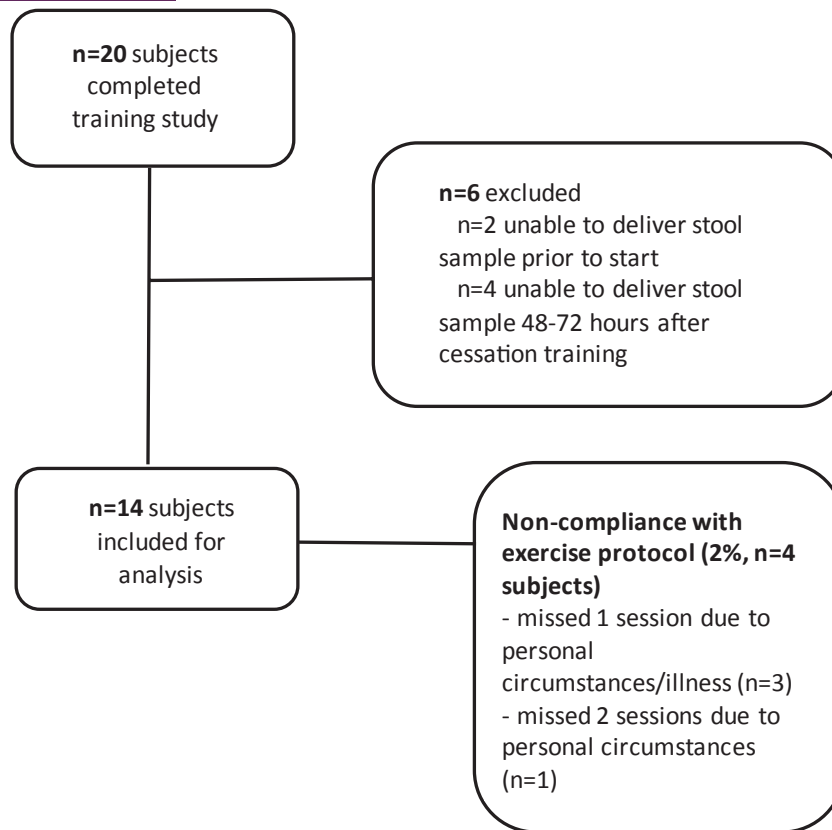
**n=20** subjects completed training study

**n=6** excluded
n=2 unable to deliver stool sample prior to start
n=4 unable to deliver stool sample 48-72 hours after cessation training

**n=14** subjects included for analysis

**Non-compliance with exercise protocol (2%, n=4 subjects)**
- missed 1 session due to personal circumstances/illness (n=3)
- missed 2 sessions due to personal circumstances (n=1)